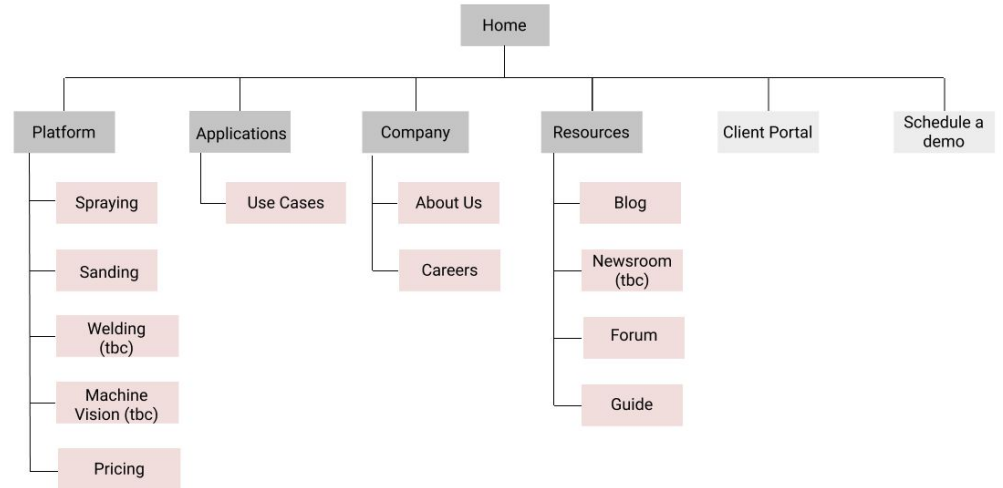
Home

Platform

Spraying

Sanding

Welding (tbc)

Machine Vision (tbc)

Pricing

Applications

Use Cases

Company

About Us

Careers

Resources

Blog

Newsroom (tbc)

Forum

Guide

Client Portal

Schedule a demo